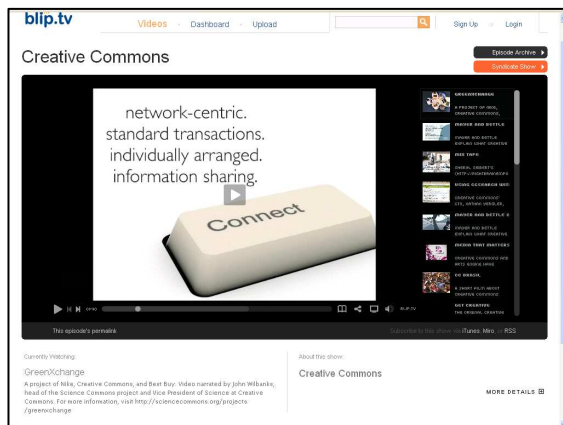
blip.tv

Videos · Dashboard · Upload

Sign Up · Login

Creative Commons

Episode Archive

Syndicate Show

network-centric.
standard transactions.
individually arranged.
information sharing.

Connect

GREENXCHANGE
A PROJECT OF NIKE, CREATIVE COMMONS,

POWDER AND BOTTLE
POWDER AND BOTTLE EXPLAINS CREATIVE

BIG TRIPS
DANIEL SIEBERT'S (HTTP://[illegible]

USING CC WITH
CREATIVE COMMONS LTD, NATHAN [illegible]

POWDER AND BOTTLE 2
POWDER AND BOTTLE EXPLAINS CREATIVE

MEDIA THAT MATTERS
CREATIVE COMMONS ARE INTO BOOKS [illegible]

CC BRASIL
A SHORT FILM ABOUT CREATIVE COMMONS

GET CREATIVE
THE ORIGINAL CREATIVE

BLIP.TV

This episode's permalink

Subscribe to this show via iTunes, Miro, or RSS

Currently Watching:

GreenXchange

A project of Nike, Creative Commons, and Best Buy. Video narrated by John Wilbanks, head of the Science Commons project and Vice President of Science at Creative Commons. For more information, visit http://sciencecommons.org/projects/greenxchange

About this show:

Creative Commons

MORE DETAILS